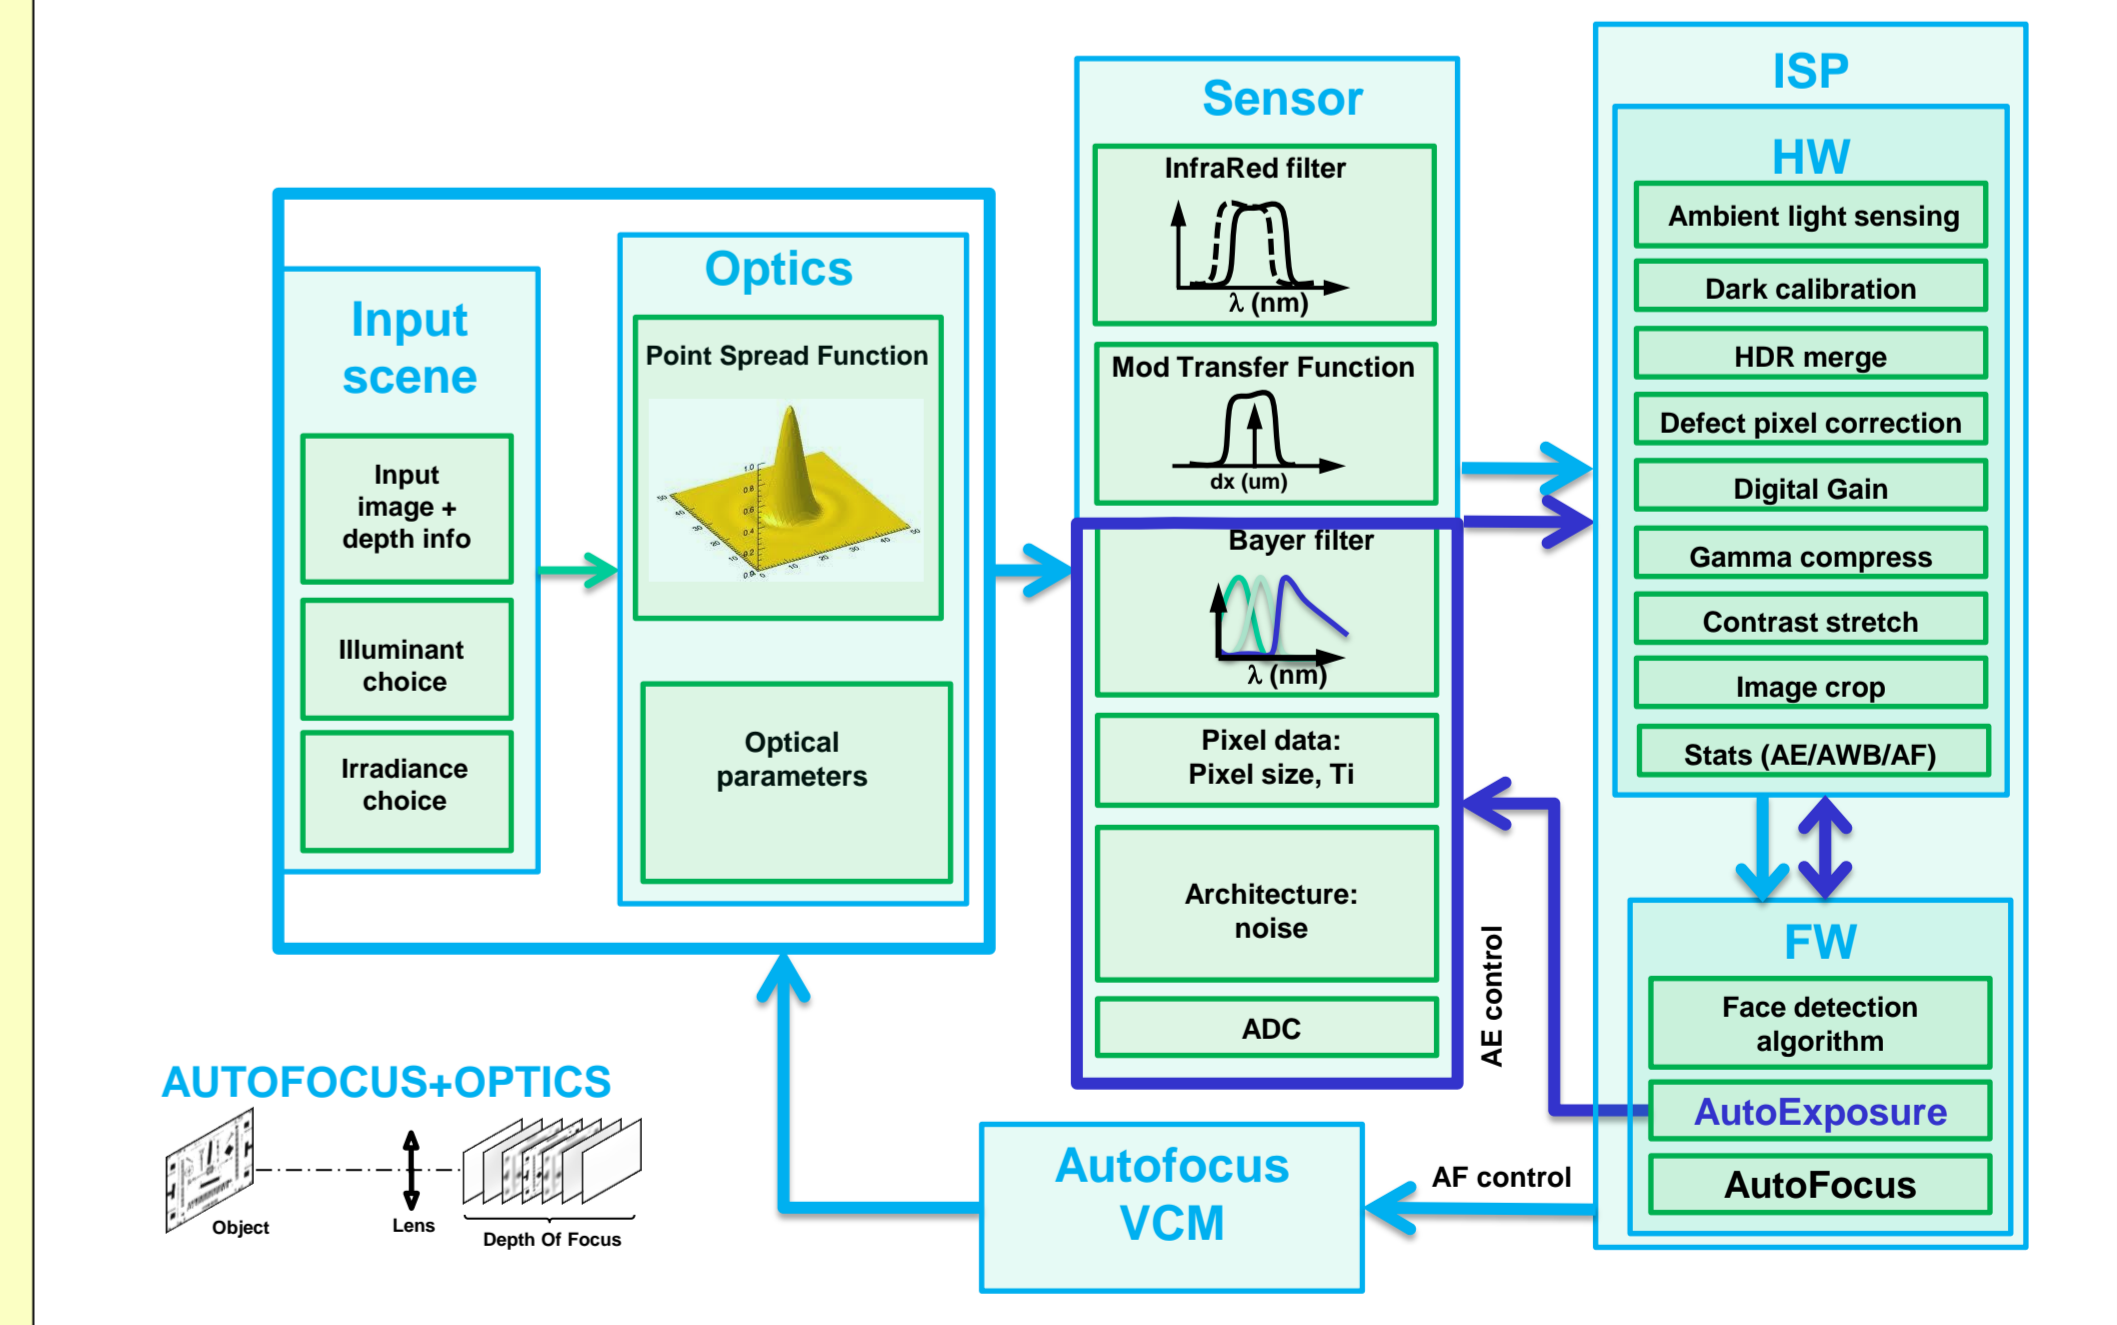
Input scene

Input image + depth info

Illuminant choice

Irradiance choice

Optics

Point Spread Function

Optical parameters

Sensor

InfraRed filter

λ (nm)

Mod Transfer Function

dx (um)

Bayer filter

λ (nm)

Pixel data: Pixel size, Ti

Architecture: noise

ADC

ISP

HW

Ambient light sensing

Dark calibration

HDR merge

Defect pixel correction

Digital Gain

Gamma compress

Contrast stretch

Image crop

Stats (AE/AWB/AF)

FW

Face detection algorithm

AutoExposure

AutoFocus

AE control

AF control

Autofocus VCM

AUTOFOCUS+OPTICS

Object

Lens

Depth Of Focus